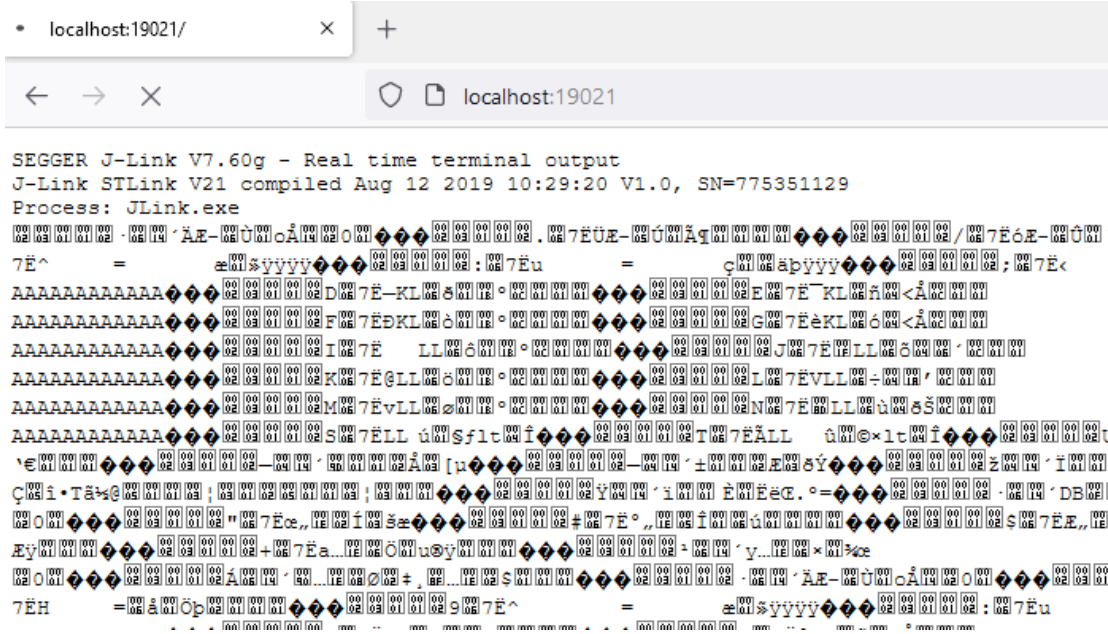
localhost:19021/

localhost:19021

SEGGER J-Link V7.60g - Real time terminal output
J-Link STLink V21 compiled Aug 12 2019 10:29:20 V1.0, SN=775351129
Process: JLink.exe
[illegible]
7Ë^ = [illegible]
AAAAAAAAAAAA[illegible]
AAAAAAAAAAAA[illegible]
AAAAAAAAAAAA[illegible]
AAAAAAAAAAAA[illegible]
AAAAAAAAAAAA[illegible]
AAAAAAAAAAAA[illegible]
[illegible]
7ËH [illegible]